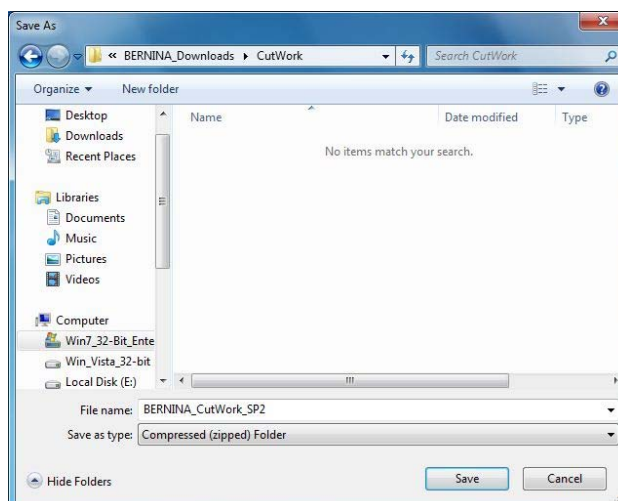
Save As

« BERNINA_Downloads ▸ CutWork

Search CutWork

Organize ▾

New folder

Desktop
Downloads
Recent Places

Libraries
Documents
Music
Pictures
Videos

Computer
Win7_32-Bit_Ente
Win_Vista_32-bit
Local Disk (E:)

| Name | Date modified | Type |
|---|---|---|

No items match your search.

File name: BERNINA_CutWork_SP2

Save as type: Compressed (zipped) Folder

Hide Folders

Save

Cancel